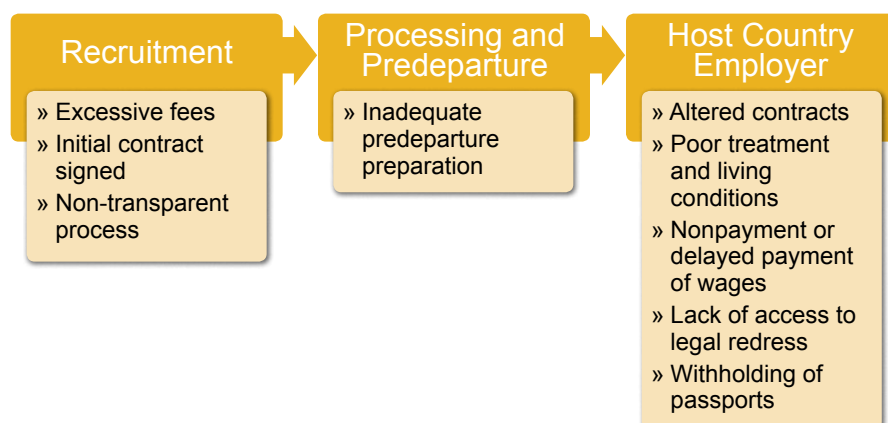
Recruitment

» Excessive fees
» Initial contract signed
» Non-transparent process

Processing and Predeparture

» Inadequate predeparture preparation

Host Country Employer

» Altered contracts
» Poor treatment and living conditions
» Nonpayment or delayed payment of wages
» Lack of access to legal redress
» Withholding of passports